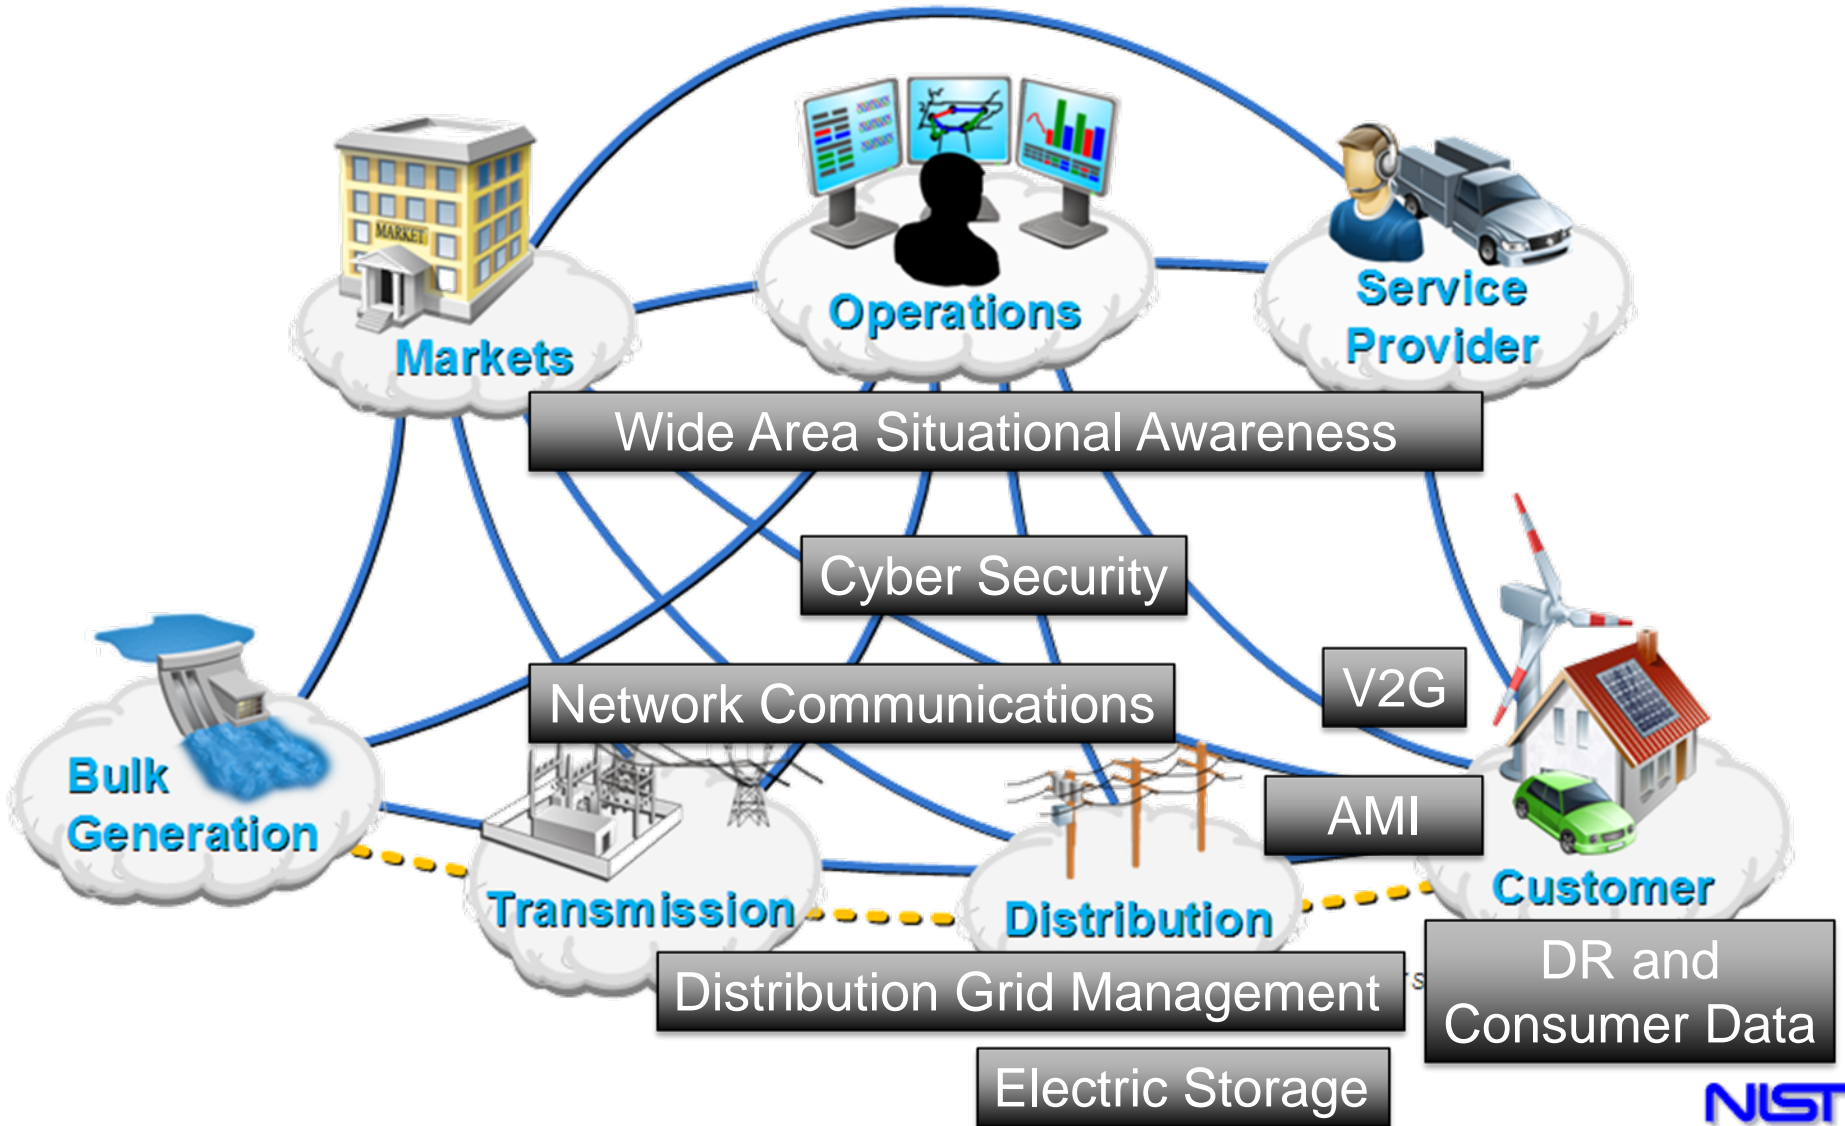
MARKET

Markets

Operations

Service Provider

Wide Area Situational Awareness

Cyber Security

V2G

Network Communications

Bulk Generation

AMI

Customer

Transmission

Distribution

Distribution Grid Management

DR and Consumer Data

Electric Storage

NIST